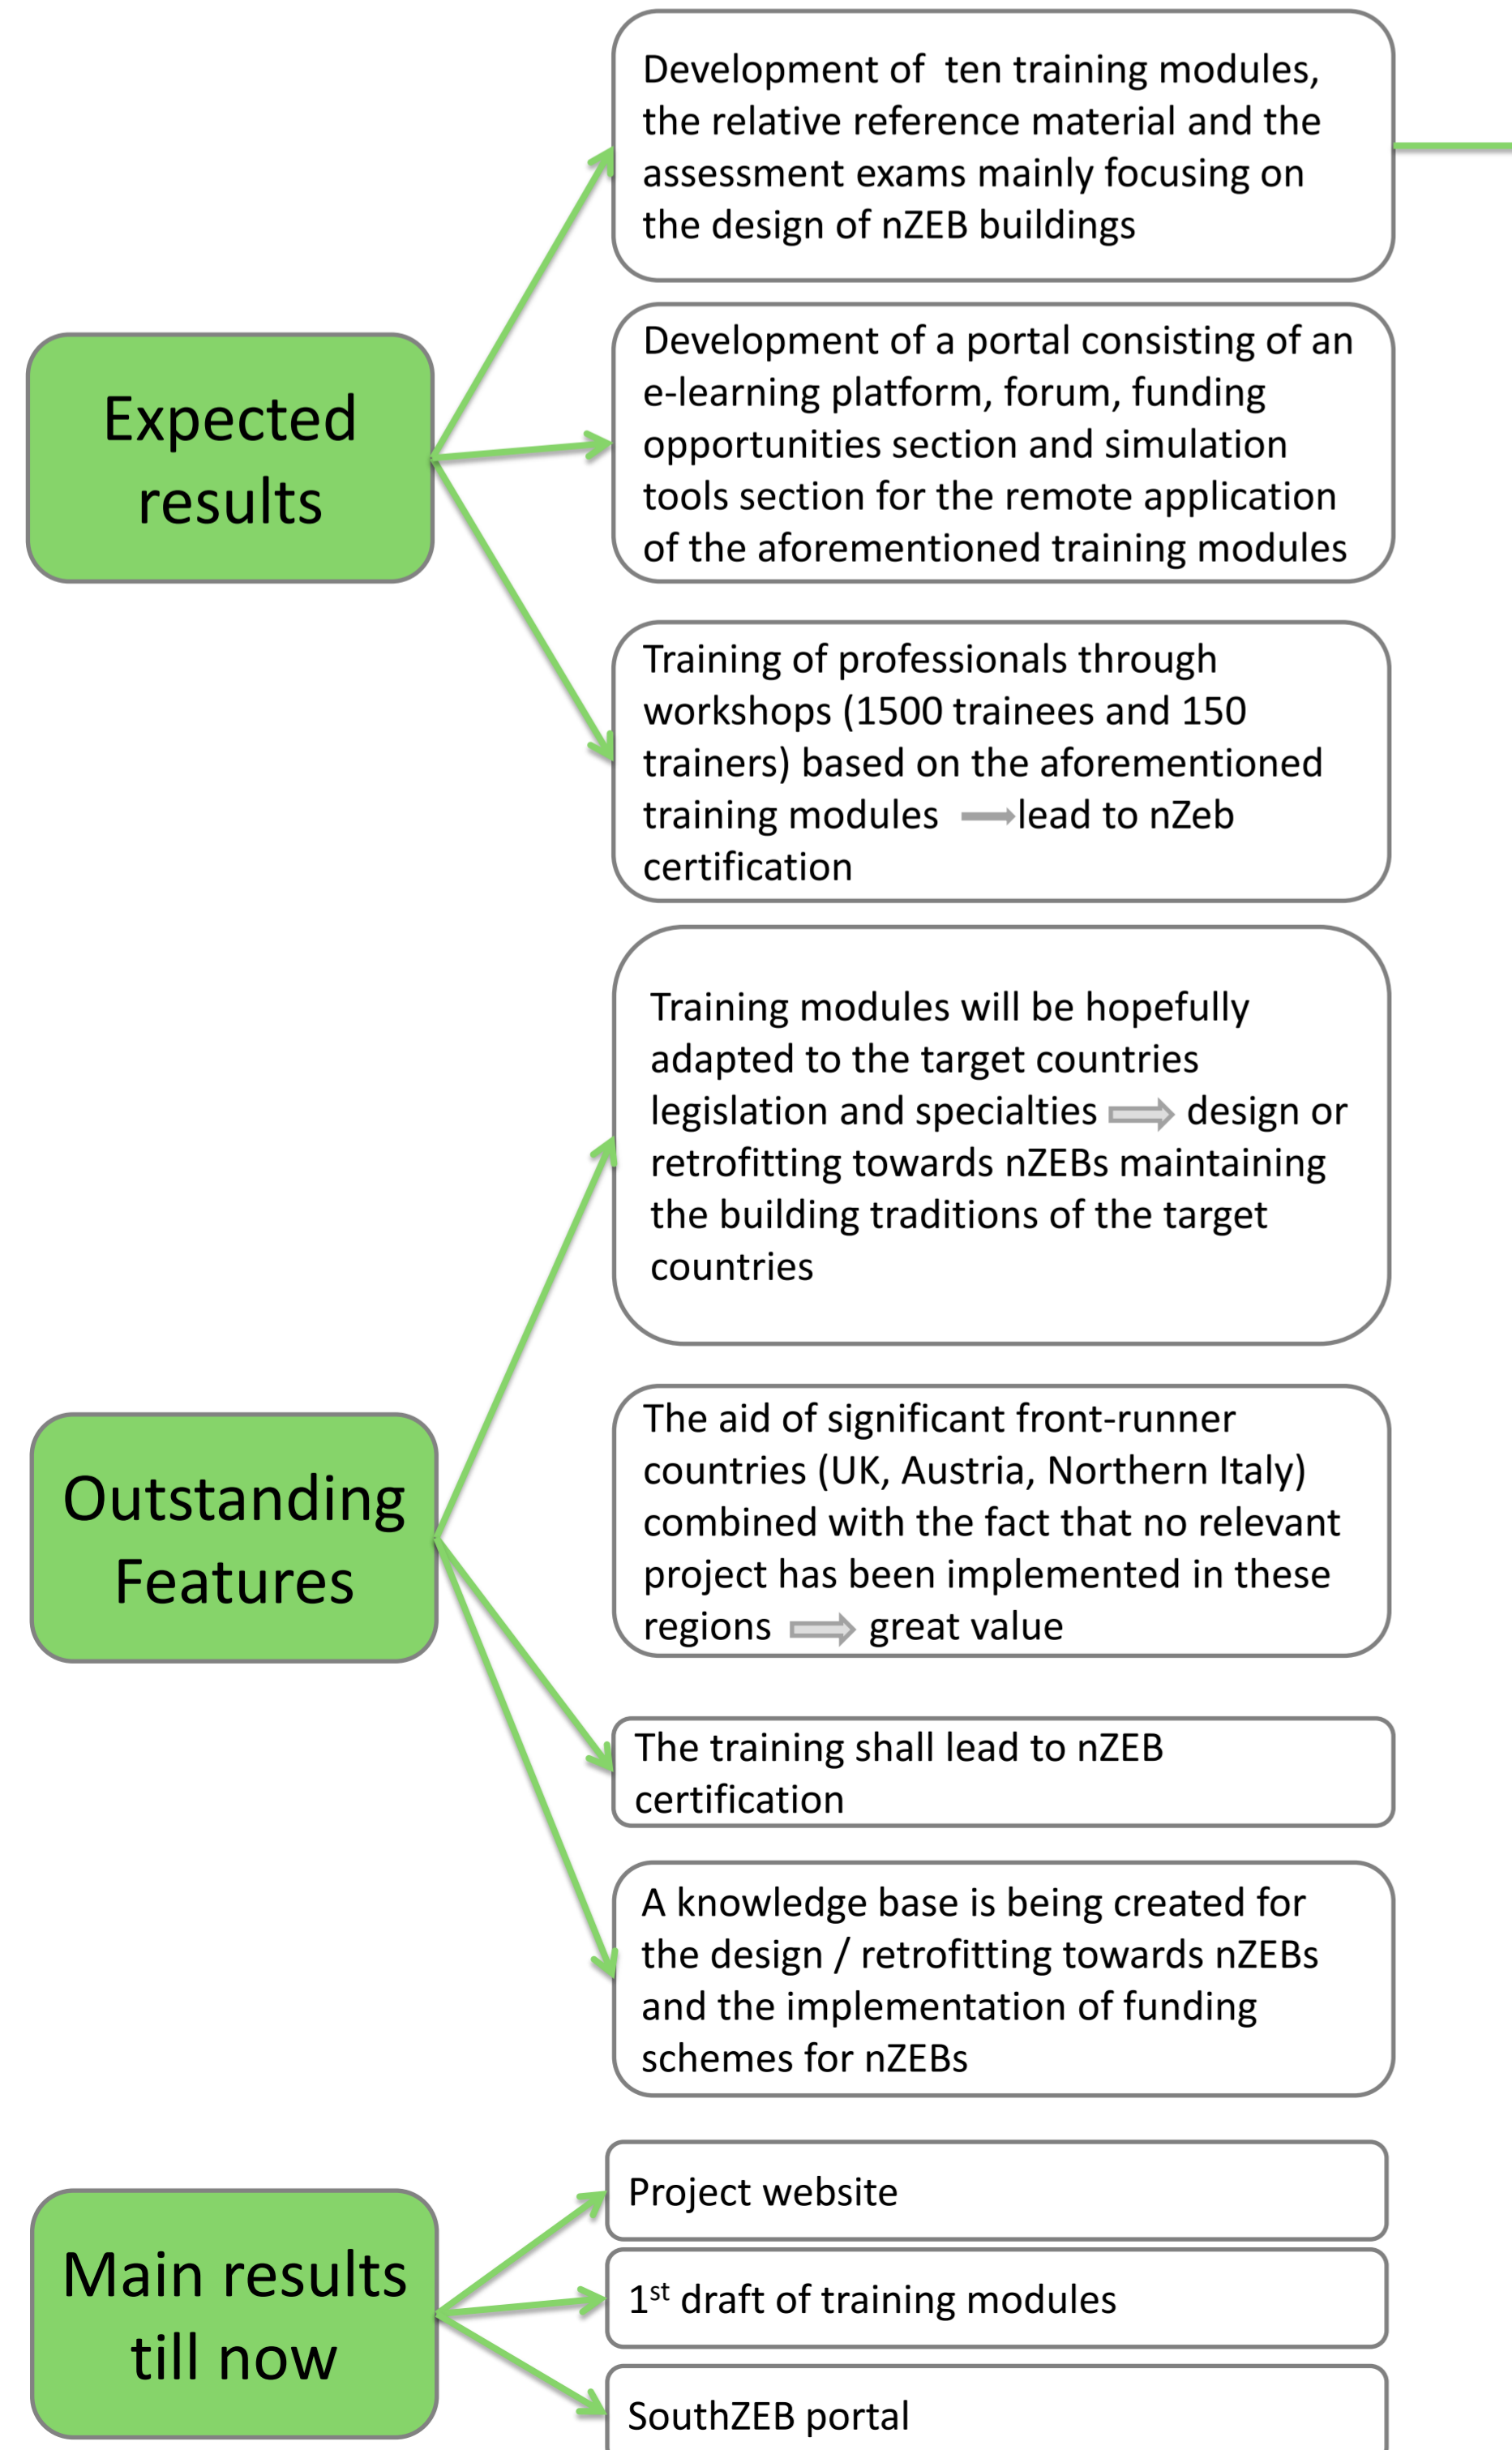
Expected results

Development of ten training modules, the relative reference material and the assessment exams mainly focusing on the design of nZEB buildings

Development of a portal consisting of an e-learning platform, forum, funding opportunities section and simulation tools section for the remote application of the aforementioned training modules

Training of professionals through workshops (1500 trainees and 150 trainers) based on the aforementioned training modules → lead to nZeb certification

Outstanding Features

Training modules will be hopefully adapted to the target countries legislation and specialties ⇒ design or retrofitting towards nZEBs maintaining the building traditions of the target countries

The aid of significant front-runner countries (UK, Austria, Northern Italy) combined with the fact that no relevant project has been implemented in these regions ⇒ great value

The training shall lead to nZEB certification

A knowledge base is being created for the design / retrofitting towards nZEBs and the implementation of funding schemes for nZEBs

Main results till now

Project website

1$^{st}$ draft of training modules

SouthZEB portal